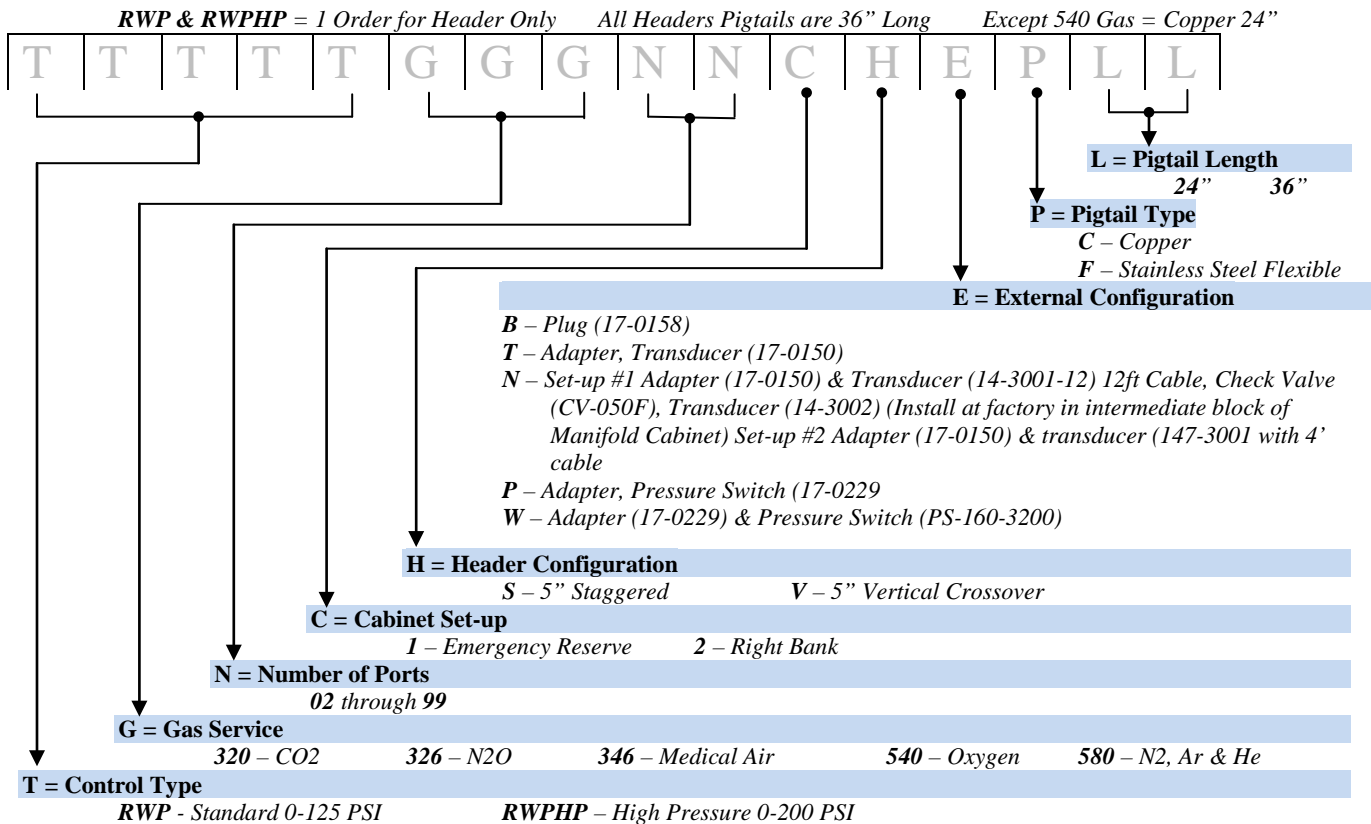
**RWP & RWPHP** = 1 Order for Header Only    All Headers Pigtails are 36" Long    Except 540 Gas = Copper 24"

T T T T T G G G N N C H E P L L

**L = Pigtail Length**
**24"**    **36"**

**P = Pigtail Type**
**C** – Copper
**F** – Stainless Steel Flexible

**E = External Configuration**
**B** – Plug (17-0158)
**T** – Adapter, Transducer (17-0150)
**N** – Set-up #1 Adapter (17-0150) & Transducer (14-3001-12) 12ft Cable, Check Valve (CV-050F), Transducer (14-3002) (Install at factory in intermediate block of Manifold Cabinet) Set-up #2 Adapter (17-0150) & transducer (147-3001 with 4' cable
**P** – Adapter, Pressure Switch (17-0229
**W** – Adapter (17-0229) & Pressure Switch (PS-160-3200)

**H = Header Configuration**
**S** – 5" Staggered    **V** – 5" Vertical Crossover

**C = Cabinet Set-up**
**1** – Emergency Reserve    **2** – Right Bank

**N = Number of Ports**
**02** through **99**

**G = Gas Service**
**320** – CO2    **326** – N2O    **346** – Medical Air    **540** – Oxygen    **580** – N2, Ar & He

**T = Control Type**
**RWP** - Standard 0-125 PSI    **RWPHP** – High Pressure 0-200 PSI